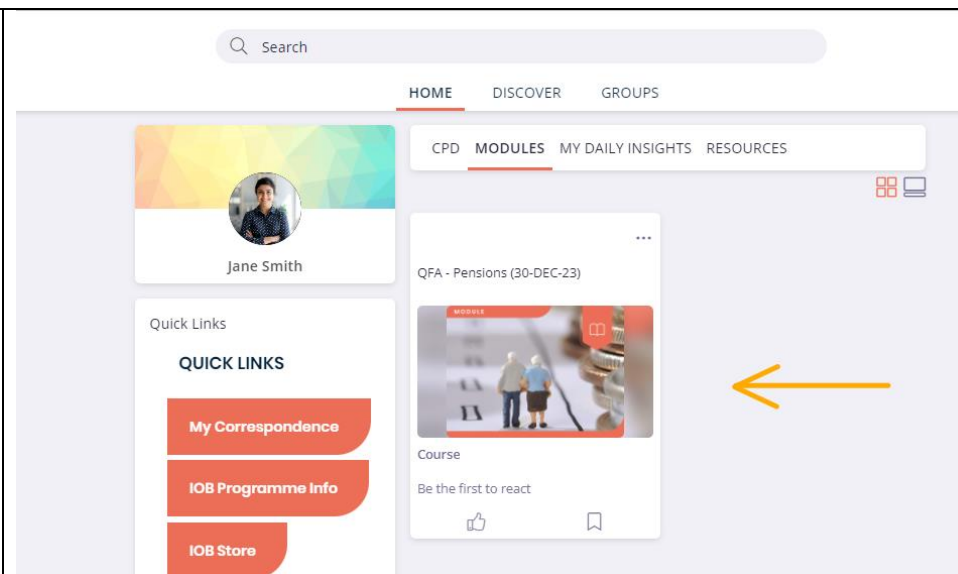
Search

HOME DISCOVER GROUPS

CPD MODULES MY DAILY INSIGHTS RESOURCES

Jane Smith

Quick Links

QUICK LINKS

My Correspondence

IOB Programme Info

IOB Store

...

QFA - Pensions (30-DEC-23)

MODULE

Course

Be the first to react